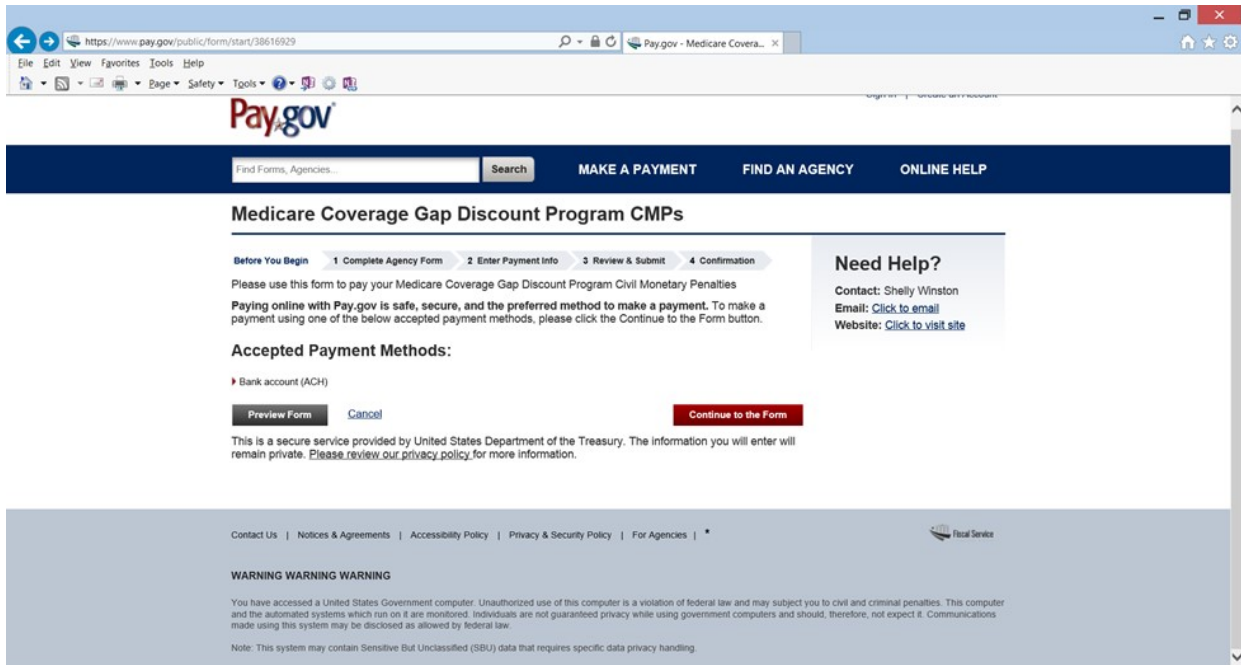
https://www.pay.gov/public/form/start/38616929

Pay.gov - Medicare Covera...

File Edit View Favorites Tools Help

Page ▾ Safety ▾ Tools ▾

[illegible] | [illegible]

Pay.gov

Find Forms, Agencies...

Search

MAKE A PAYMENT

FIND AN AGENCY

ONLINE HELP

Medicare Coverage Gap Discount Program CMPs

Before You Begin
1 Complete Agency Form
2 Enter Payment Info
3 Review & Submit
4 Confirmation

Please use this form to pay your Medicare Coverage Gap Discount Program Civil Monetary Penalties

**Paying online with Pay.gov is safe, secure, and the preferred method to make a payment.** To make a payment using one of the below accepted payment methods, please click the Continue to the Form button.

Accepted Payment Methods:

Bank account (ACH)

Preview Form

Cancel

Continue to the Form

This is a secure service provided by United States Department of the Treasury. The information you will enter will remain private. Please review our privacy policy for more information.

Need Help?

Contact: Shelly Winston

Email: Click to email

Website: Click to visit site

Contact Us | Notices & Agreements | Accessibility Policy | Privacy & Security Policy | For Agencies |

Fiscal Service

WARNING WARNING WARNING

You have accessed a United States Government computer. Unauthorized use of this computer is a violation of federal law and may subject you to civil and criminal penalties. This computer and the automated systems which run on it are monitored. Individuals are not guaranteed privacy while using government computers and should, therefore, not expect it. Communications made using this system may be disclosed as allowed by federal law.

Note: This system may contain Sensitive But Unclassified (SBU) data that requires specific data privacy handling.